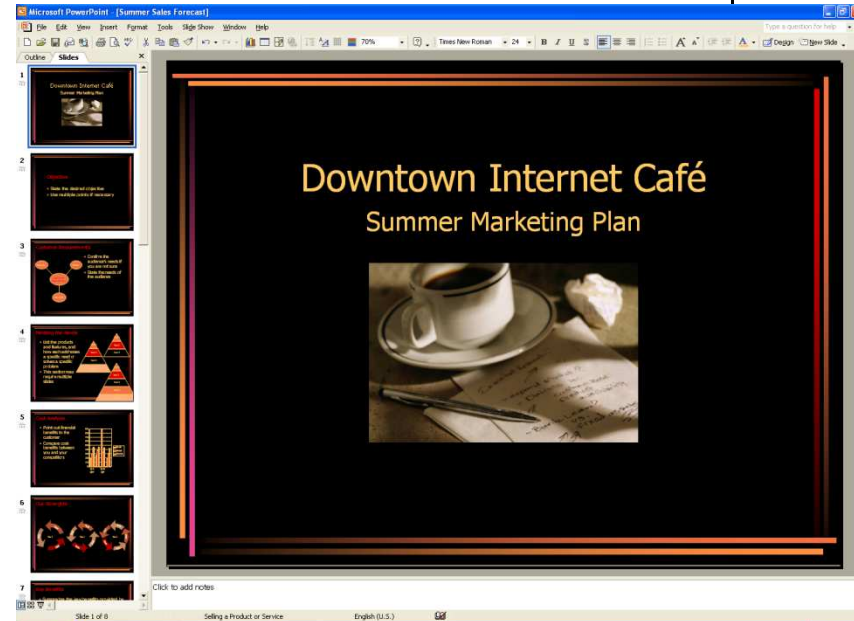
Microsoft PowerPoint - [Summer Sales Forecast]

File Edit View Insert Format Tools Slide Show Window Help

Type a question for help

70%

Times New Roman 24

B I U S

A

Design New Slide

Outline Slides

1

Downtown Internet Café

Summer Marketing Plan

2

Objective

• State the desired objective

• Use multiple points if necessary

3

• Confirm the customer's needs if you are not sure

• State the needs of the audience

4

• List the products and features, and how each addresses a specific need or solves a specific problem

• This section may require multiple slides

5

• Point out financial benefits to the customer

• Compare cost benefits between you and your competitors

6

7

Downtown Internet Café

Summer Marketing Plan

Click to add notes

Slide 1 of 8

Selling a Product or Service

English (U.S.)